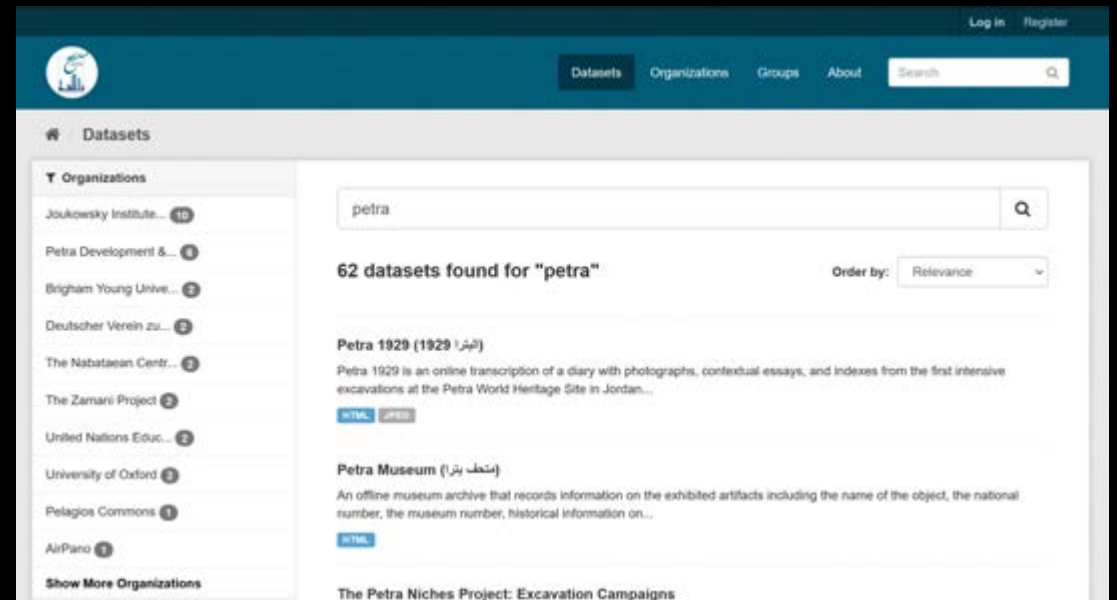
Log in Register

Datasets Organizations Groups About Search

Datasets

Organizations

Joukowsky Institute... 10

Petra Development &... 4

Brigham Young Unive... 2

Deutscher Verein zu... 2

The Nabataean Centr... 2

The Zamani Project 2

United Nations Educ... 2

University of Oxford 2

Pelagios Commons 1

AirPano 1

Show More Organizations

petra

62 datasets found for "petra"

Order by: Relevance

Petra 1929 (البترا 1929)

Petra 1929 is an online transcription of a diary with photographs, contextual essays, and indexes from the first intensive excavations at the Petra World Heritage Site in Jordan...

HTML JPEG

Petra Museum (متحف بترا)

An offline museum archive that records information on the exhibited artifacts including the name of the object, the national number, the museum number, historical information on...

HTML

The Petra Niches Project: Excavation Campaigns